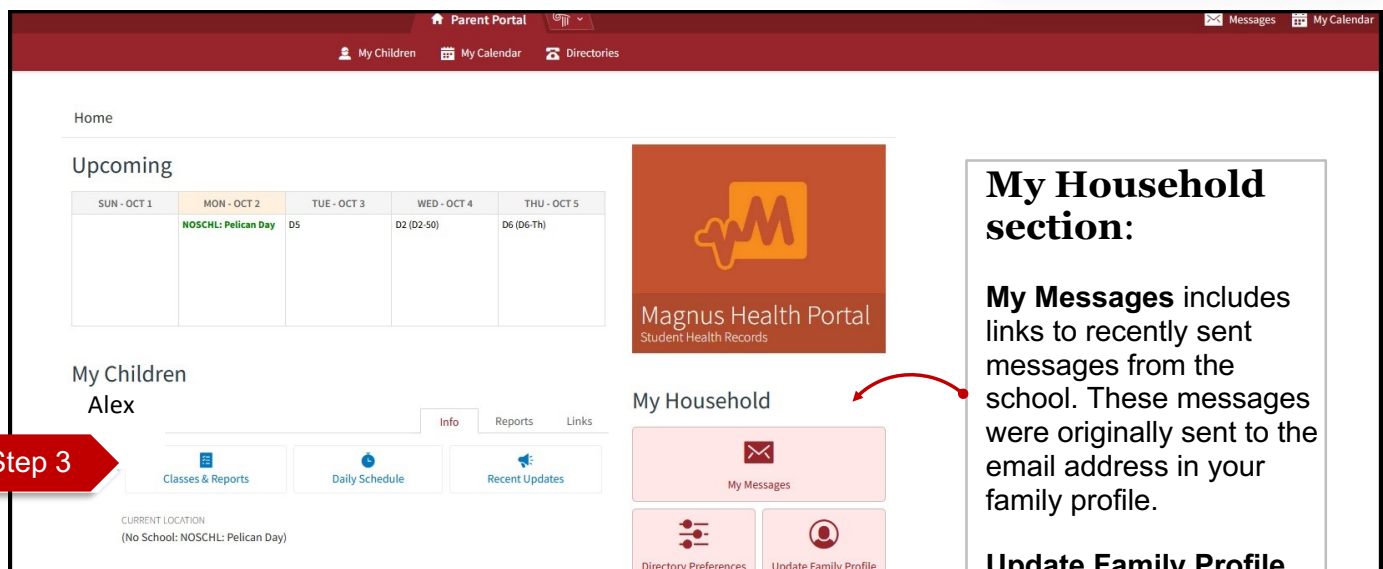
Parent Portal

Messages My Calendar

My Children My Calendar Directories

Home

Upcoming

| SUN - OCT 1 | MON - OCT 2 | TUE - OCT 3 | WED - OCT 4 | THU - OCT 5 |
|---|---|---|---|---|
| | NOSCHL: Pelican Day | D5 | D2 (D2-50) | D6 (D6-Th) |

Magnus Health Portal
Student Health Records

My Children

Alex

Info Reports Links

Step 3

Classes & Reports

Daily Schedule

Recent Updates

CURRENT LOCATION
(No School: NOSCHL: Pelican Day)

My Household

My Messages

Directory Preferences

Update Family Profile

My Household section:

**My Messages** includes links to recently sent messages from the school. These messages were originally sent to the email address in your family profile.

**Update Family Profile** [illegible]